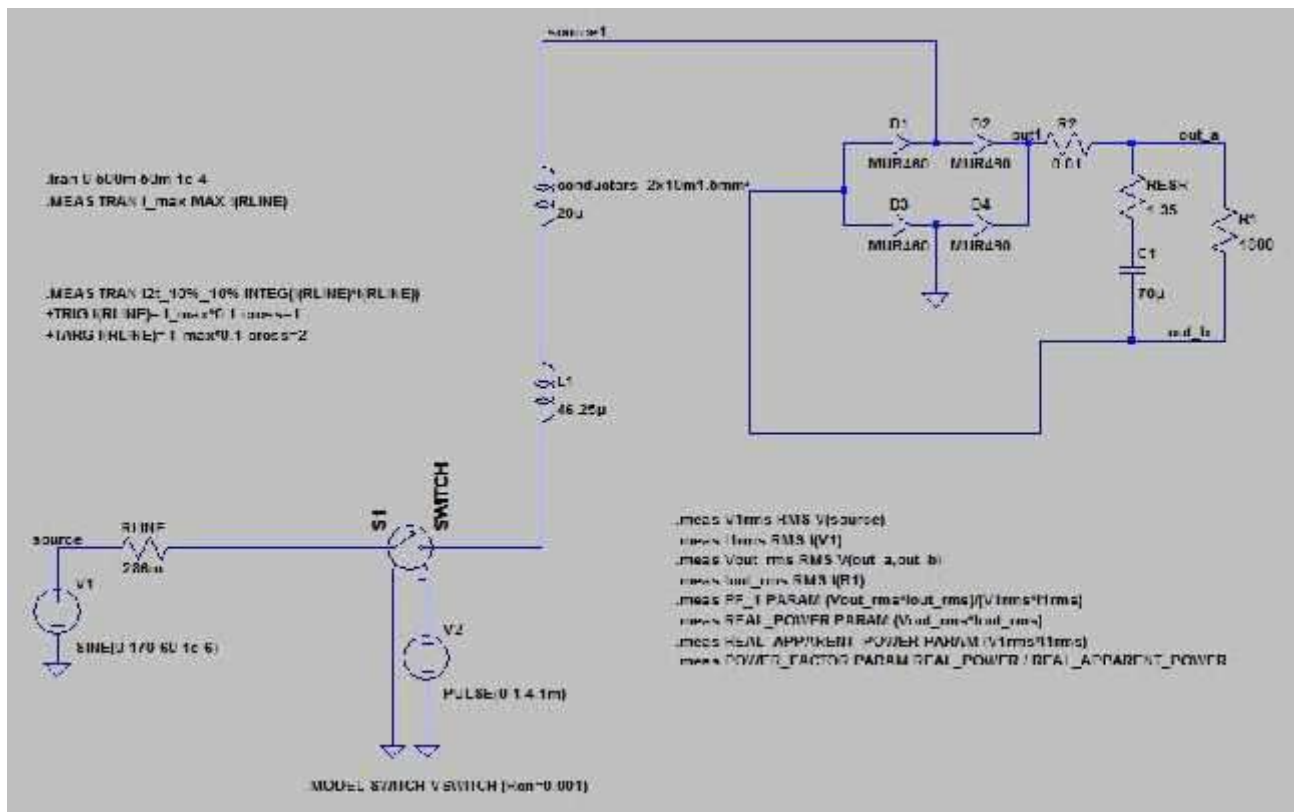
source1

.tran 0 600m 60m 1e-4
.MEAS TRAN I_max MAX I(RLINE)

conductors_2x10m1.5mm²
20µ

.MEAS TRAN I2t_10%_10% INTEG(I(RLINE)*I(RLINE))
+TRIG I(RLINE)=I_max*0.1 cross=1
+TARG I(RLINE)=I_max*0.1 cross=2

L1
46.25µ

D1
MUR480
D2
MUR480
out1
R2
0.01
out_a
D3
MUR480
D4
MUR480
RESR
1.35
C1
70µ
R1
1000
out_b

source
RLINE
288m
V1
SINE(0 170 60 1e-6)
S1
SWITCH
V2
PULSE(0 1 4 1m)

.meas V1rms RMS V(source)
.meas I1rms RMS I(V1)
.meas Vout_rms RMS V(out_a,out_b)
.meas Iout_rms RMS I(R1)
.meas PF_1 PARAM (Vout_rms*Iout_rms)/(V1rms*I1rms)
.meas REAL_POWER PARAM (Vout_rms*Iout_rms)
.meas REAL_APPARENT_POWER PARAM (V1rms*I1rms)
.meas POWER_FACTOR PARAM REAL_POWER / REAL_APPARENT_POWER

.MODEL SWITCH VSWITCH (Ron=0.001)